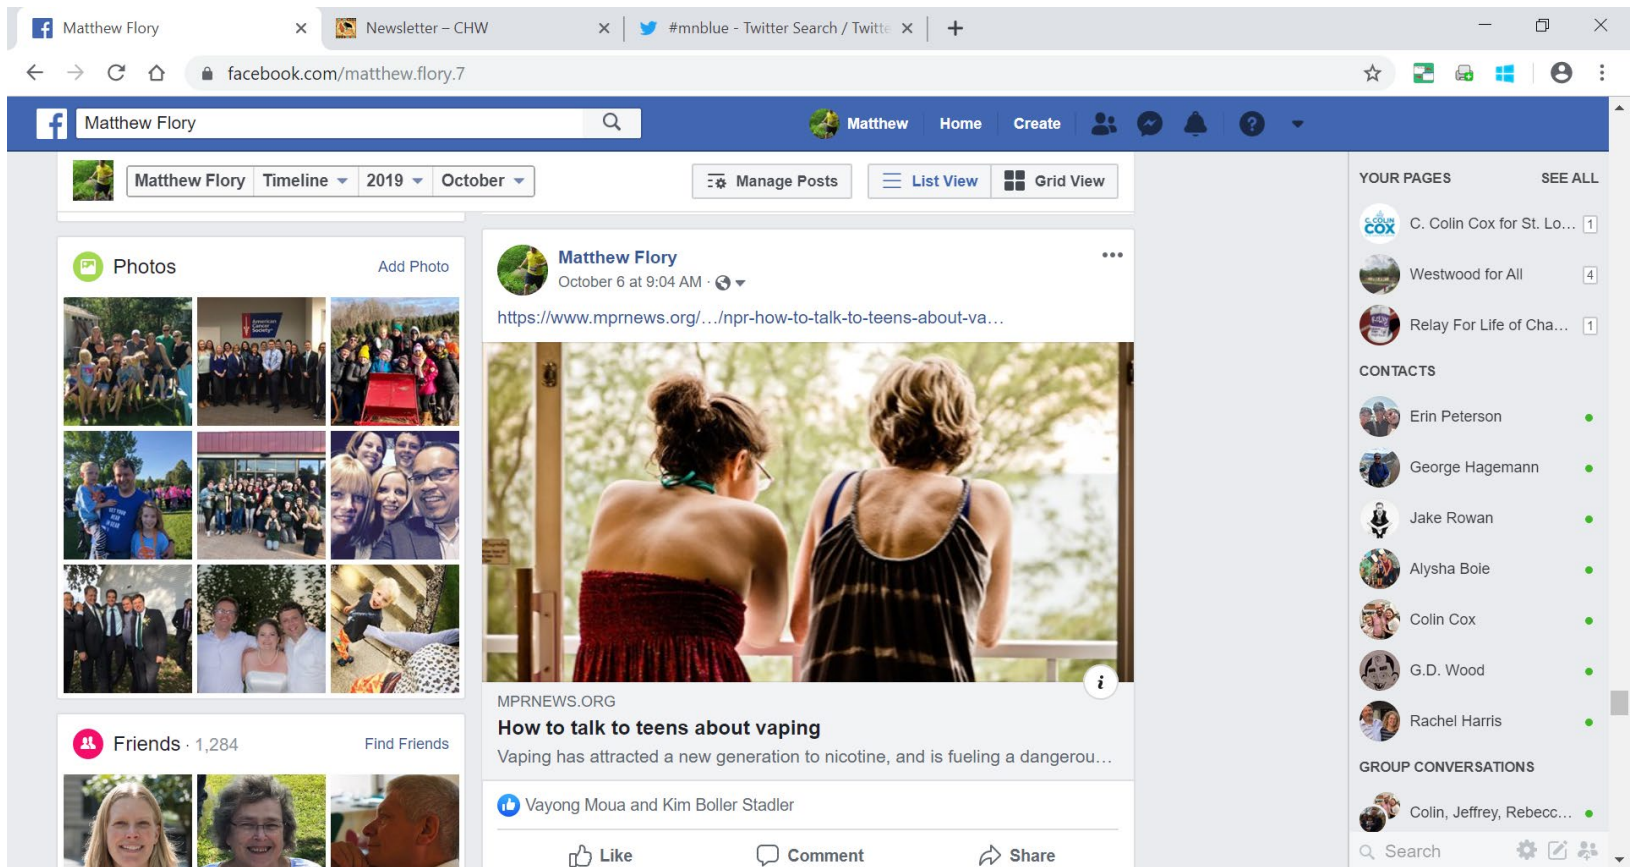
Matthew Flory ×
Newsletter – CHW ×
#mnblue - Twitter Search / Twitte ×
+

facebook.com/matthew.flory.7

Matthew Flory
Matthew Home Create

Matthew Flory Timeline 2019 October
Manage Posts List View Grid View

Photos Add Photo

Friends · 1,284 Find Friends

Matthew Flory
October 6 at 9:04 AM ·
https://www.mprnews.org/…/npr-how-to-talk-to-teens-about-va…

MPRNEWS.ORG
How to talk to teens about vaping
Vaping has attracted a new generation to nicotine, and is fueling a dangerou…

Vayong Moua and Kim Boller Stadler

Like Comment Share

YOUR PAGES SEE ALL
C. Colin Cox for St. Lo… 1
Westwood for All 4
Relay For Life of Cha… 1
CONTACTS
Erin Peterson
George Hagemann
Jake Rowan
Alysha Boie
Colin Cox
G.D. Wood
Rachel Harris
GROUP CONVERSATIONS
Colin, Jeffrey, Rebecc…
Search